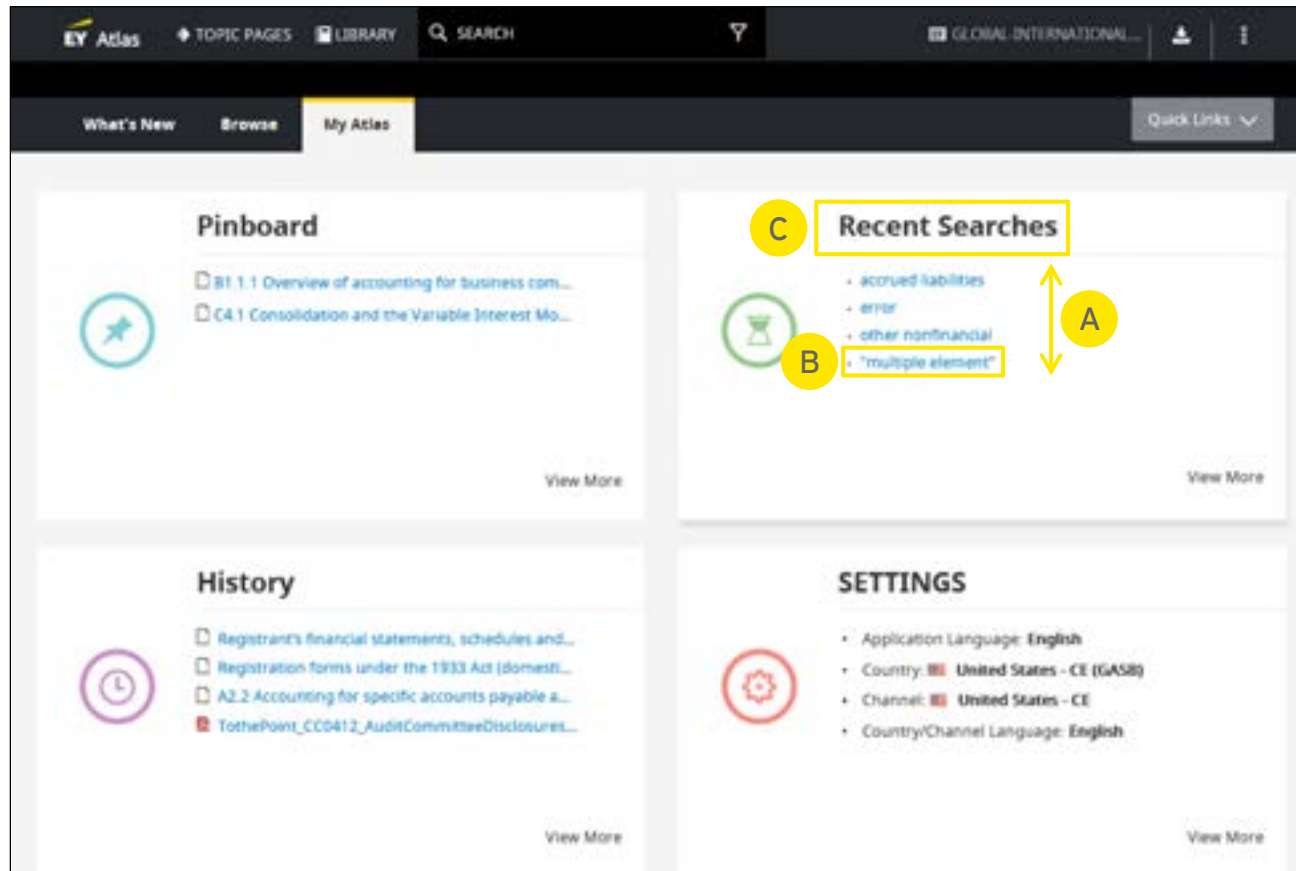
EY Atlas TOPIC PAGES LIBRARY SEARCH GLOBAL-INTERNATIONAL...

What's New Browse My Atlas Quick Links

Pinboard

B1.1.1 Overview of accounting for business com...
C4.1 Consolidation and the Variable Interest Mo...

View More

C Recent Searches

accrued liabilities
error
other nonfinancial
B "multiple element"

A

View More

History

Registrant's financial statements, schedules and...
Registration forms under the 1933 Act (domesti...
A2.2 Accounting for specific accounts payable a...
TothePoint_CC0412_AuditCommitteeDisclosures...

View More

SETTINGS

Application Language: English
Country: United States - CE (GAS8)
Channel: United States - CE
Country/Channel Language: English

View More